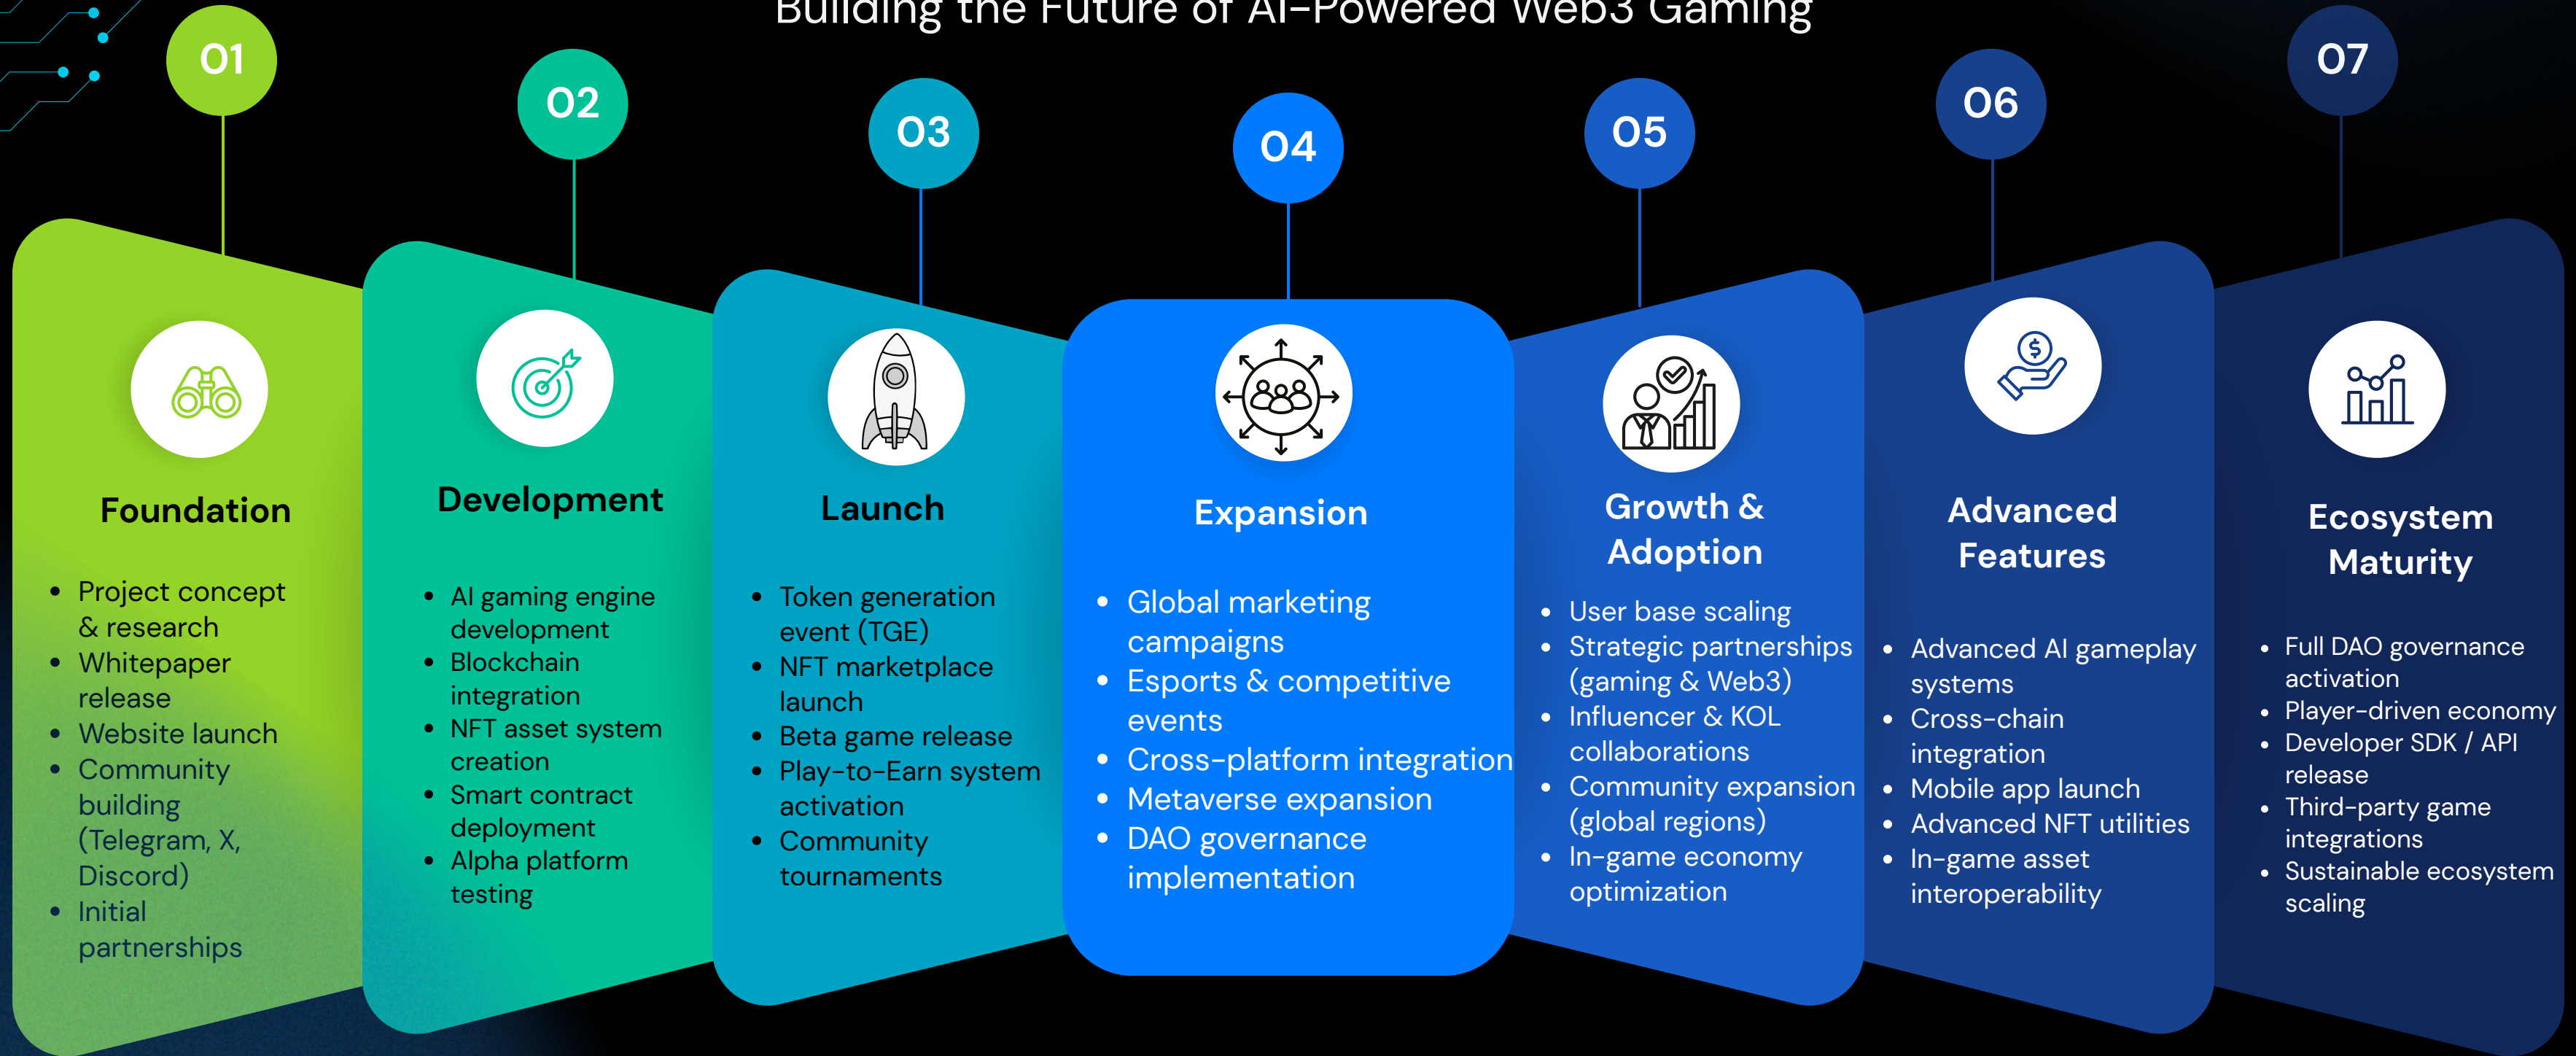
Building the Future of AI-Powered Web3 Gaming

01

Foundation

- Project concept & research
- Whitepaper release
- Website launch
- Community building (Telegram, X, Discord)
- Initial partnerships

02

Development

- AI gaming engine development
- Blockchain integration
- NFT asset system creation
- Smart contract deployment
- Alpha platform testing

03

Launch

- Token generation event (TGE)
- NFT marketplace launch
- Beta game release
- Play-to-Earn system activation
- Community tournaments

04

Expansion

- Global marketing campaigns
- Esports & competitive events
- Cross-platform integration
- Metaverse expansion
- DAO governance implementation

05

Growth & Adoption

- User base scaling
- Strategic partnerships (gaming & Web3)
- Influencer & KOL collaborations
- Community expansion (global regions)
- In-game economy optimization

06

Advanced Features

- Advanced AI gameplay systems
- Cross-chain integration
- Mobile app launch
- Advanced NFT utilities
- In-game asset interoperability

07

Ecosystem Maturity

- Full DAO governance activation
- Player-driven economy
- Developer SDK / API release
- Third-party game integrations
- Sustainable ecosystem scaling